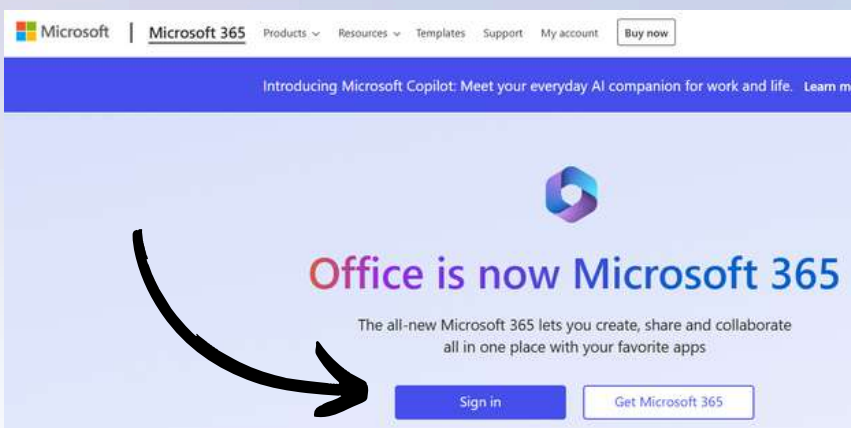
Microsoft | Microsoft 365 Products Resources Templates Support My account Buy now

Introducing Microsoft Copilot: Meet your everyday AI companion for work and life. Learn m

Office is now Microsoft 365

The all-new Microsoft 365 lets you create, share and collaborate all in one place with your favorite apps

Sign in

Get Microsoft 365